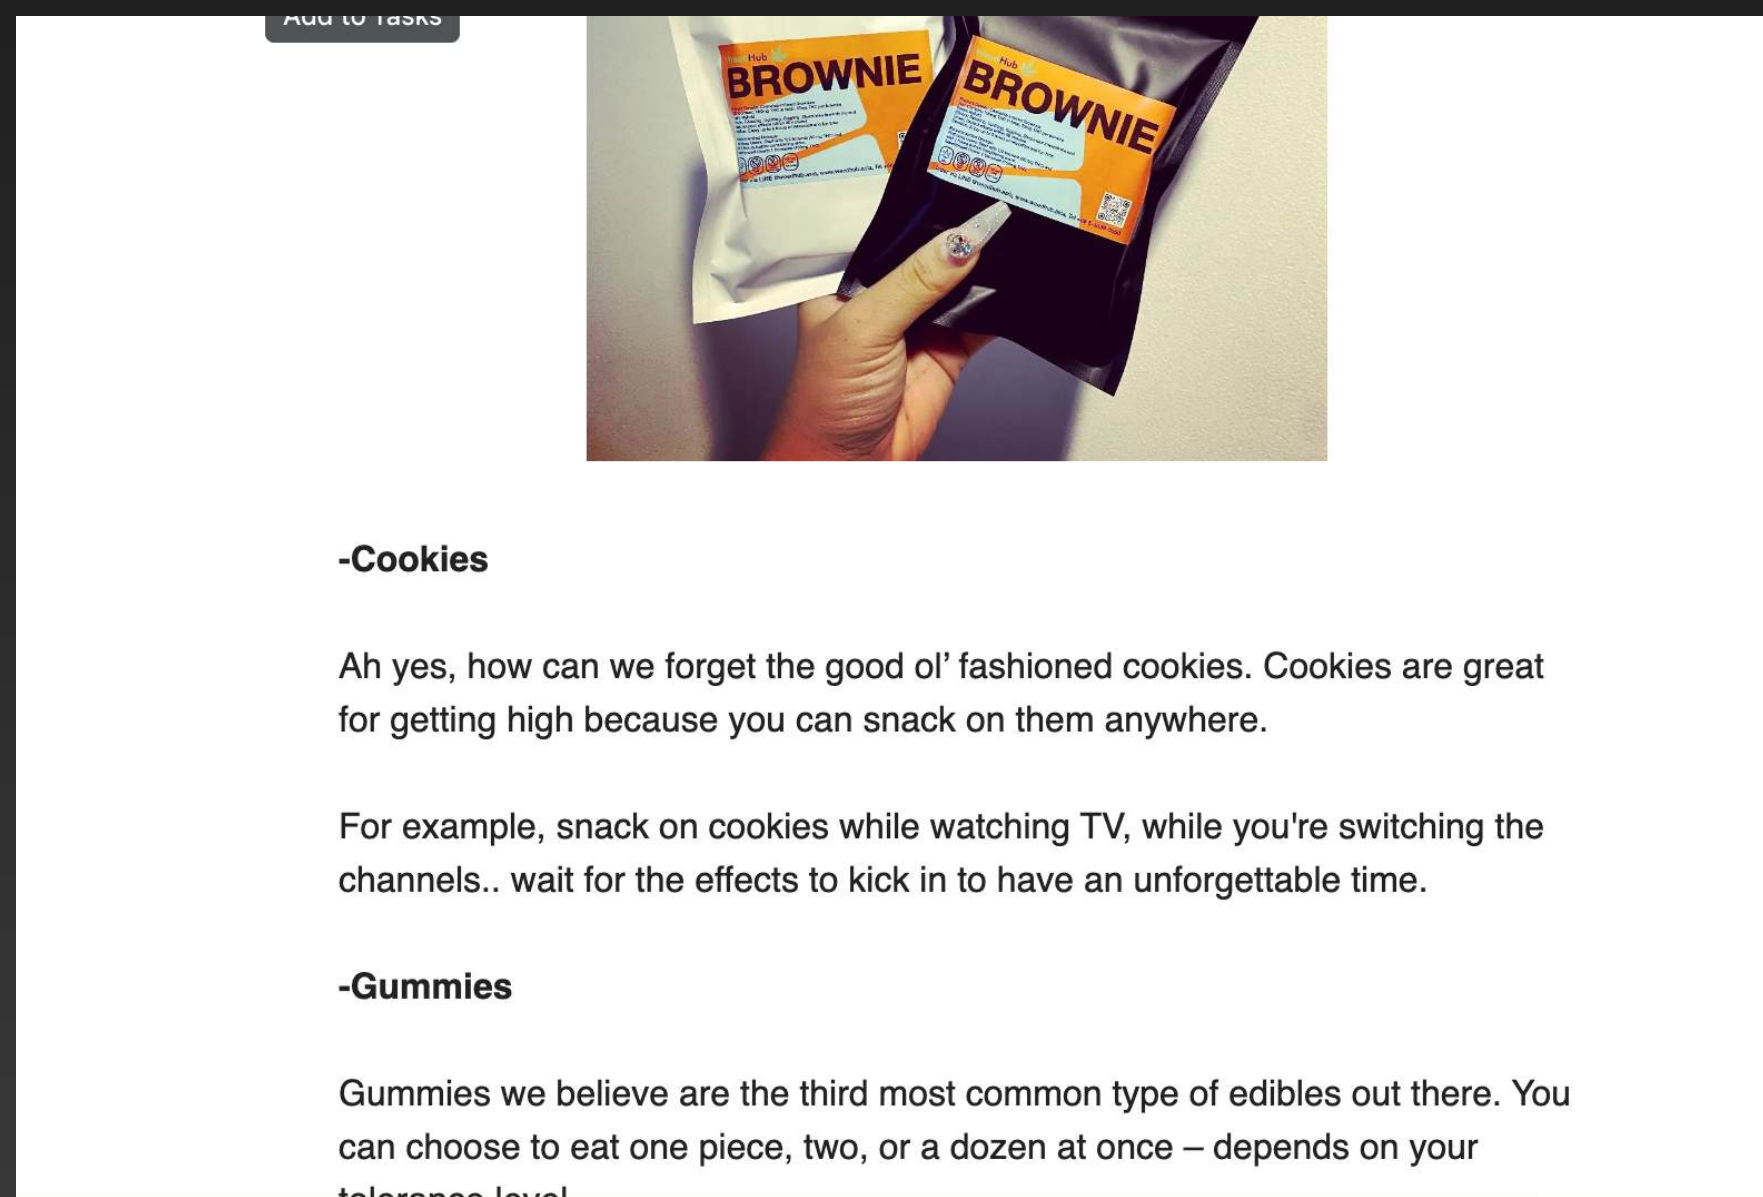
Add to Tasks

Hub BROWNIE

Hub BROWNIE

-Cookies

Ah yes, how can we forget the good ol' fashioned cookies. Cookies are great for getting high because you can snack on them anywhere.

For example, snack on cookies while watching TV, while you're switching the channels.. wait for the effects to kick in to have an unforgettable time.

-Gummies

Gummies we believe are the third most common type of edibles out there. You can choose to eat one piece, two, or a dozen at once – depends on your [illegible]